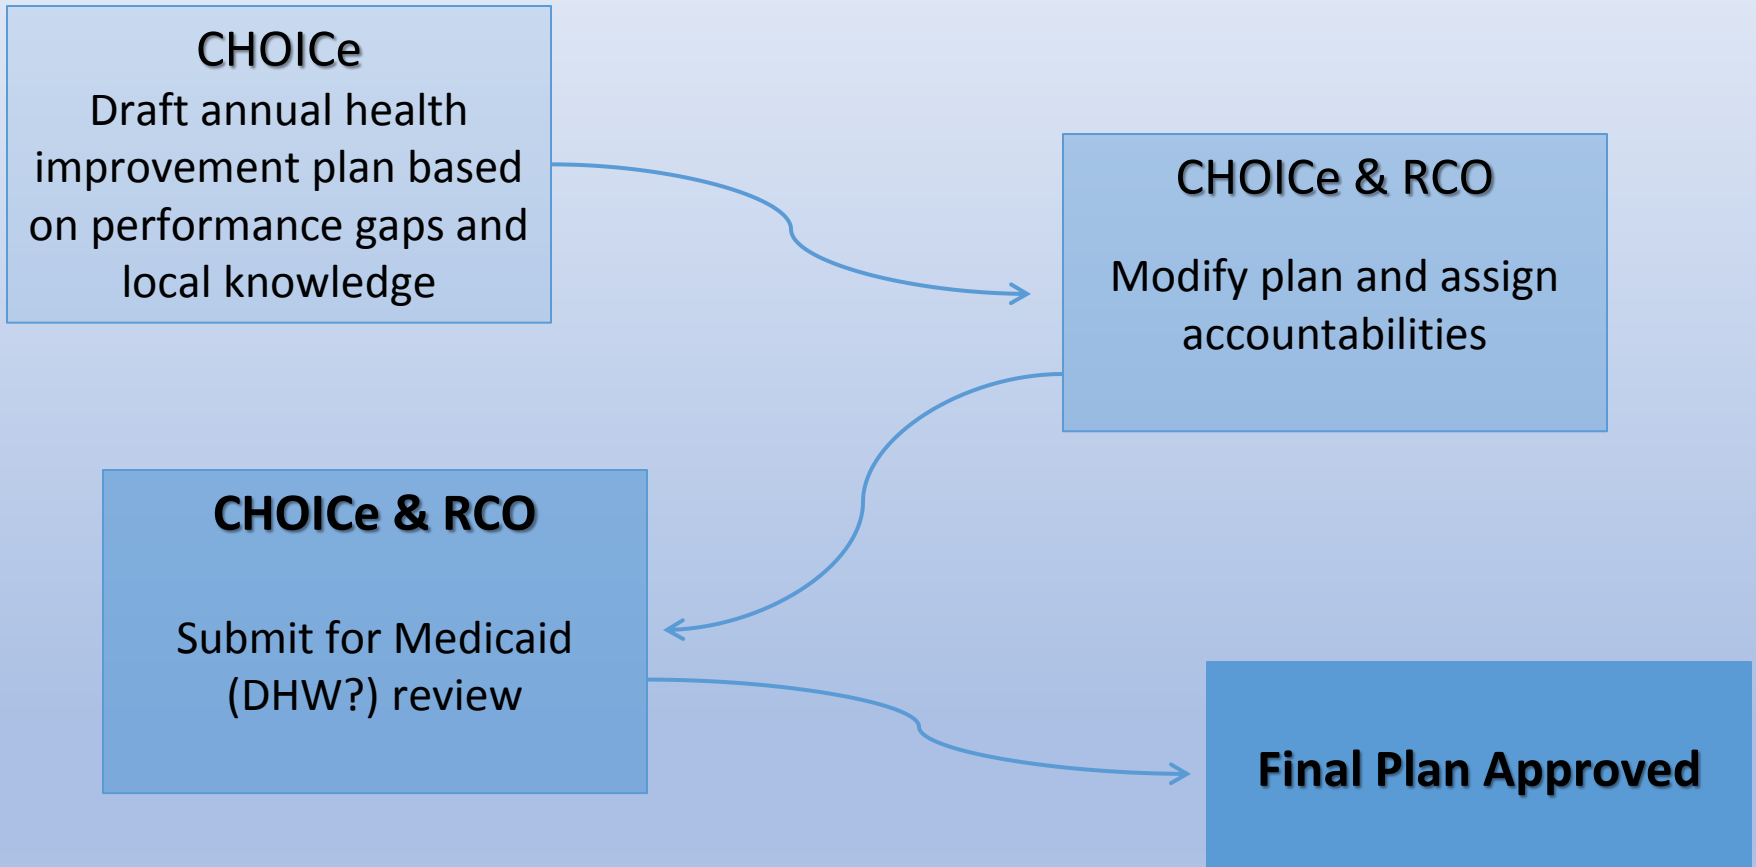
CHOICe
Draft annual health improvement plan based on performance gaps and local knowledge

CHOICe & RCO

Modify plan and assign accountabilities

CHOICe & RCO

Submit for Medicaid (DHW?) review

Final Plan Approved